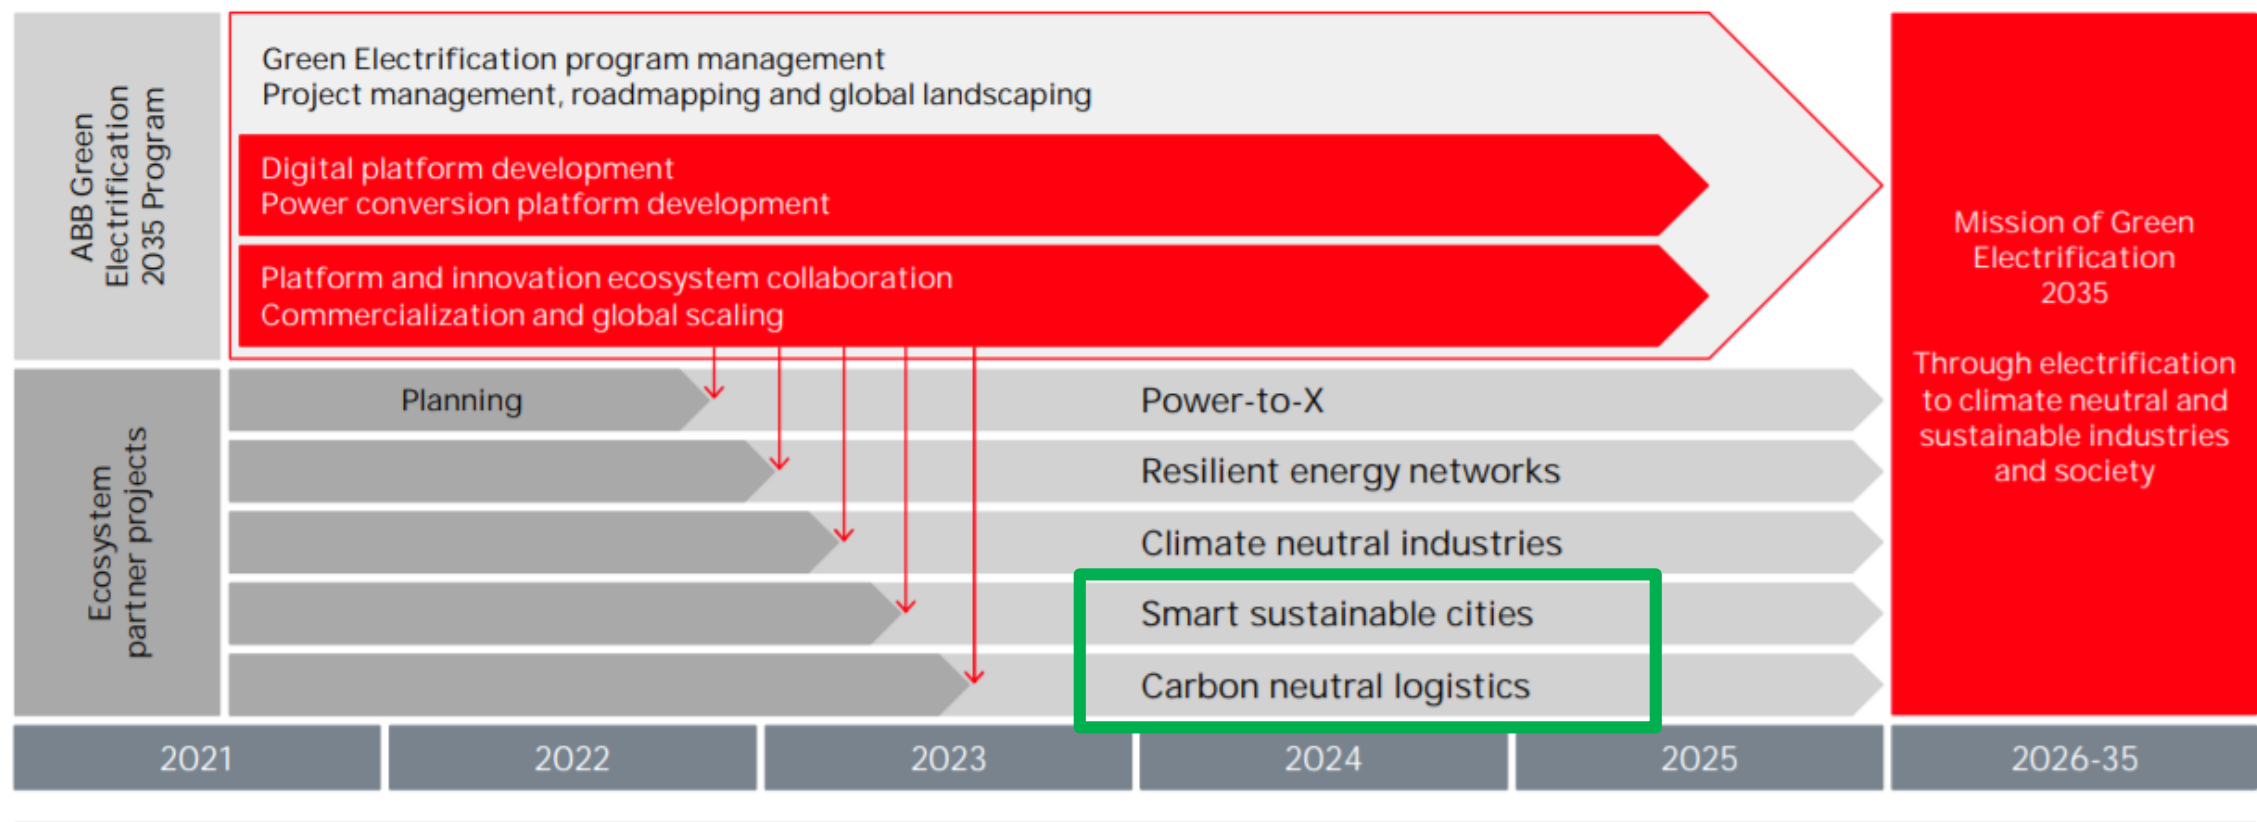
ABB Green Electrification 2035 Program

Green Electrification program management
Project management, roadmapping and global landscaping

Digital platform development
Power conversion platform development

Platform and innovation ecosystem collaboration
Commercialization and global scaling

Mission of Green Electrification 2035

Through electrification to climate neutral and sustainable industries and society

Ecosystem partner projects

Planning

Power-to-X

Resilient energy networks

Climate neutral industries

Smart sustainable cities

Carbon neutral logistics

2021 2022 2023 2024 2025 2026-35